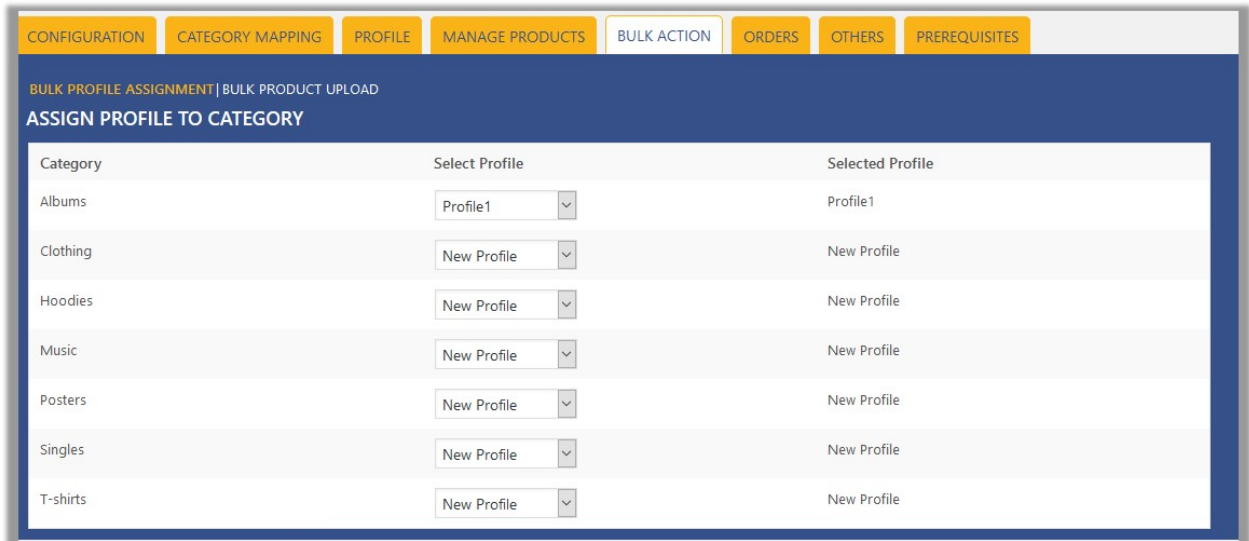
CONFIGURATION | CATEGORY MAPPING | PROFILE | MANAGE PRODUCTS | BULK ACTION | ORDERS | OTHERS | PREREQUISITES

BULK PROFILE ASSIGNMENT | BULK PRODUCT UPLOAD

ASSIGN PROFILE TO CATEGORY

| Category | Select Profile | Selected Profile |
|---|---|---|
| Albums | Profile1 | Profile1 |
| Clothing | New Profile | New Profile |
| Hoodies | New Profile | New Profile |
| Music | New Profile | New Profile |
| Posters | New Profile | New Profile |
| Singles | New Profile | New Profile |
| T-shirts | New Profile | New Profile |